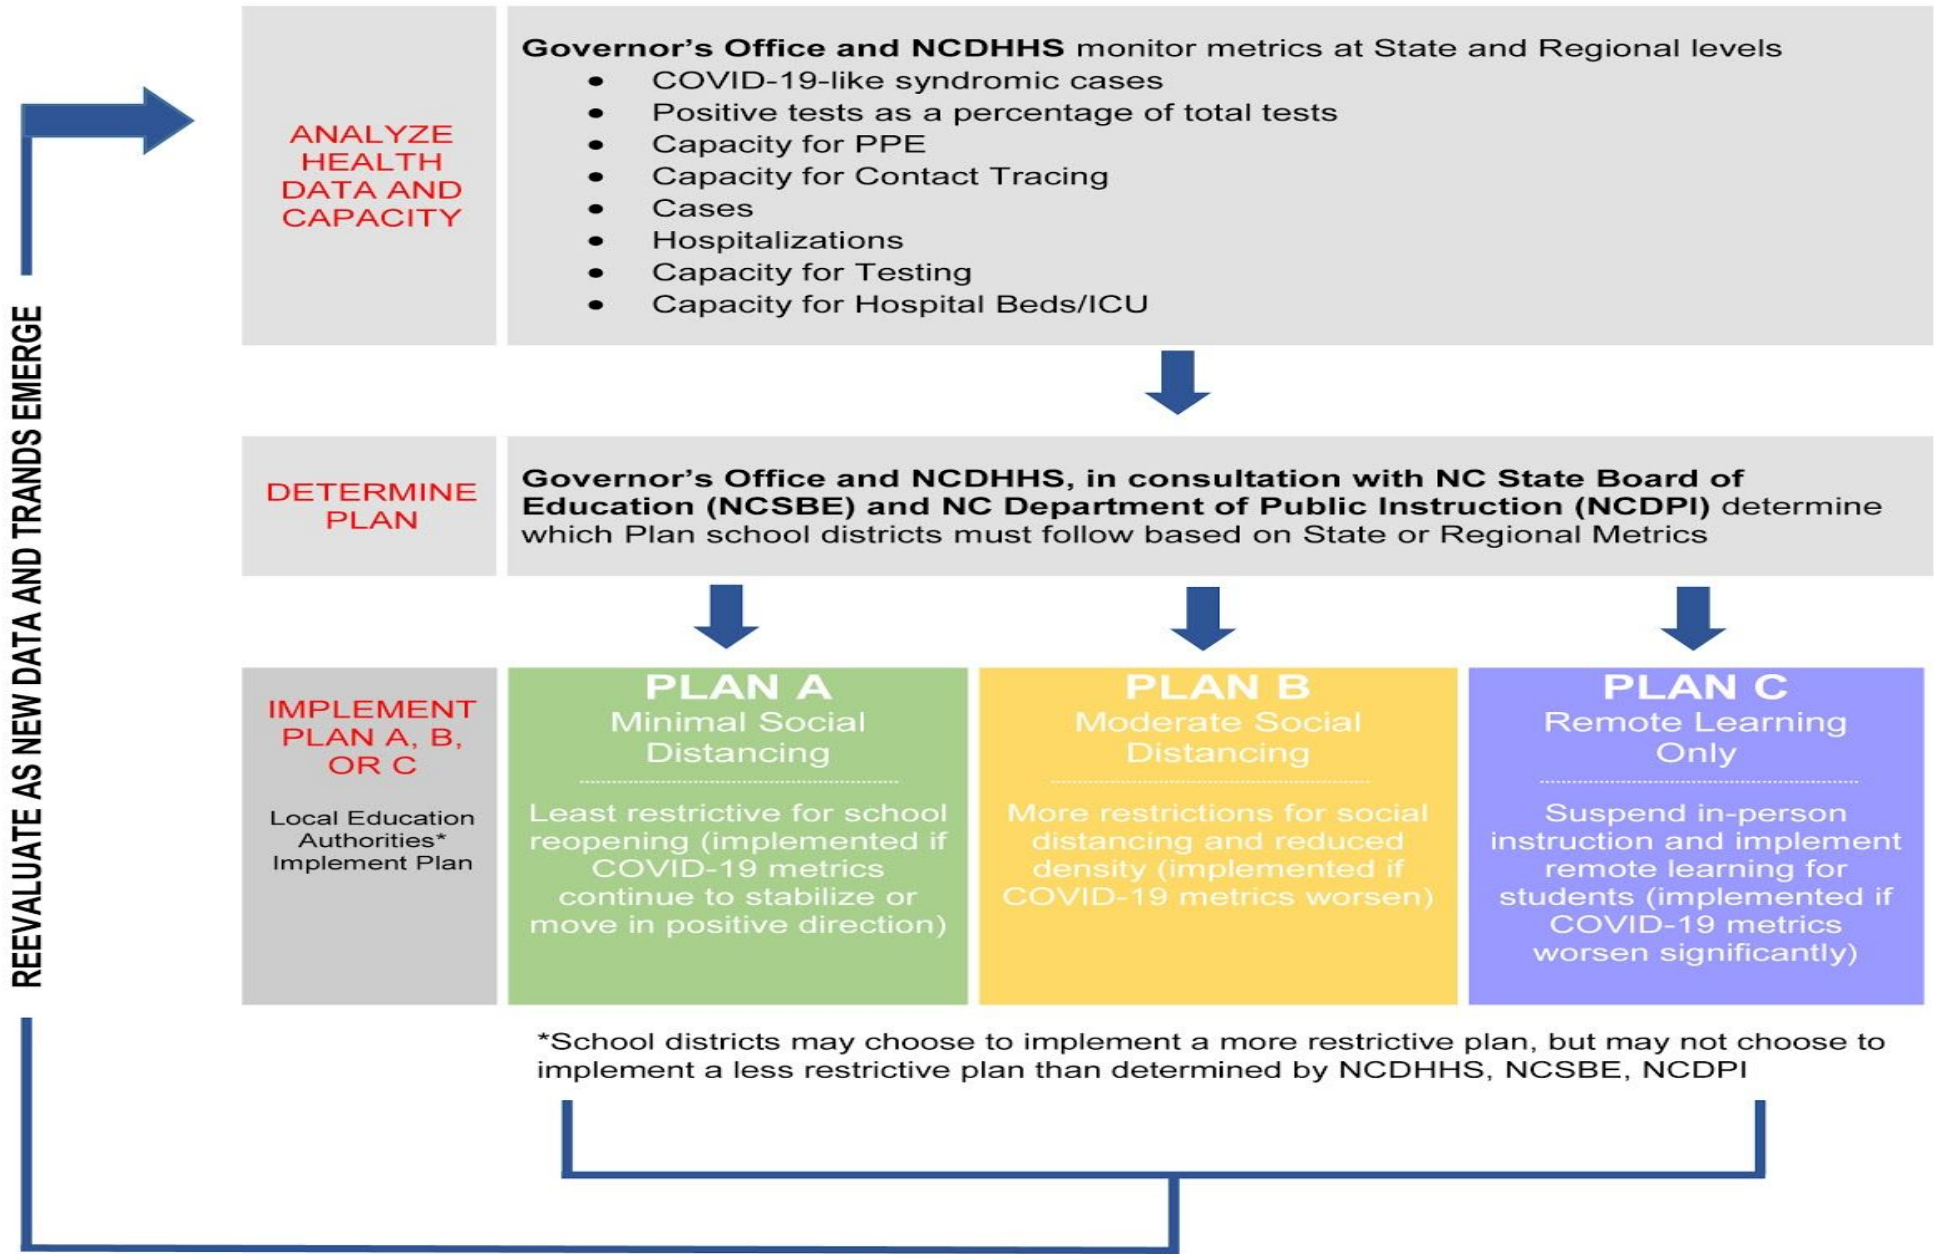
REEVALUATE AS NEW DATA AND TRANDS EMERGE

ANALYZE HEALTH DATA AND CAPACITY

**Governor's Office and NCDHHS** monitor metrics at State and Regional levels
- COVID-19-like syndromic cases
- Positive tests as a percentage of total tests
- Capacity for PPE
- Capacity for Contact Tracing
- Cases
- Hospitalizations
- Capacity for Testing
- Capacity for Hospital Beds/ICU

DETERMINE PLAN

**Governor's Office and NCDHHS, in consultation with NC State Board of Education (NCSBE) and NC Department of Public Instruction (NCDPI)** determine which Plan school districts must follow based on State or Regional Metrics

IMPLEMENT PLAN A, B, OR C

Local Education Authorities* Implement Plan

PLAN A
Minimal Social Distancing

Least restrictive for school reopening (implemented if COVID-19 metrics continue to stabilize or move in positive direction)

PLAN B
Moderate Social Distancing

More restrictions for social distancing and reduced density (implemented if COVID-19 metrics worsen)

PLAN C
Remote Learning Only

Suspend in-person instruction and implement remote learning for students (implemented if COVID-19 metrics worsen significantly)

*School districts may choose to implement a more restrictive plan, but may not choose to implement a less restrictive plan than determined by NCDHHS, NCSBE, NCDPI